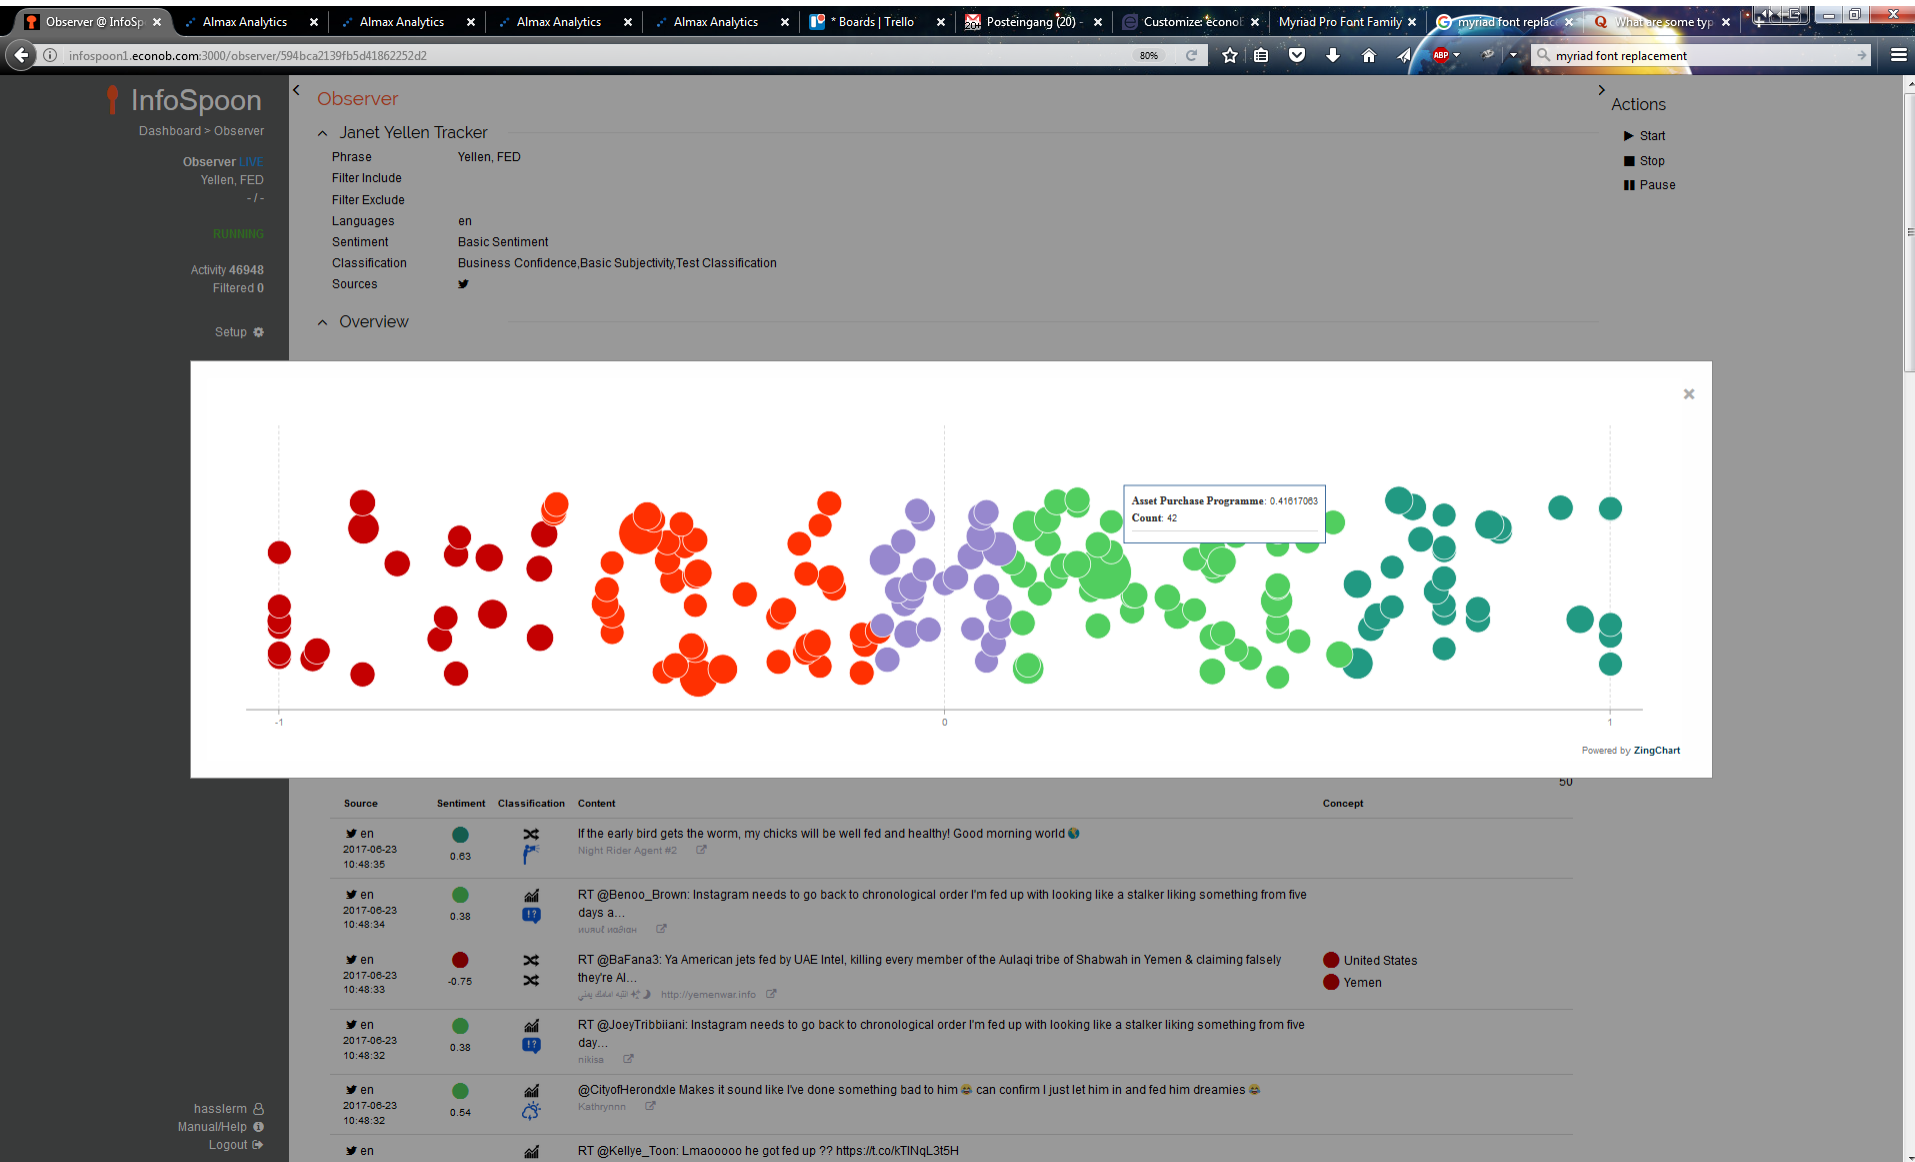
Observer @ InfoSp ×  Almax Analytics ×  Almax Analytics ×  Almax Analytics ×  Almax Analytics ×  * Boards | Trello ×  Posteingang (20) - ×  Customize: econo ×  Myriad Pro Font Family ×  myriad font replac ×  What are some typ ×

infospoon1.econob.com:3000/observer/594bca2139fb5d41862252d2
80%
myriad font replacement

InfoSpoon
Dashboard > Observer

Observer LIVE
Yellen, FED
- / -

RUNNING

Activity 46948
Filtered 0

Setup

Observer

Janet Yellen Tracker

| Phrase | Yellen, FED |
|---|---|
| Filter Include | |
| Filter Exclude | |
| Languages | en |
| Sentiment | Basic Sentiment |
| Classification | Business Confidence,Basic Subjectivity,Test Classification |
| Sources | |

Overview

Actions
Start
Stop
Pause

×

Asset Purchase Programme: 0.41617063
Count: 42

-1
0
1

Powered by ZingChart

50

| Source | Sentiment | Classification | Content | Concept |
|---|---|---|---|---|
| en 2017-06-23 10:48:35 | 0.63 | | If the early bird gets the worm, my chicks will be well fed and healthy! Good morning world Night Rider Agent #2 | |
| en 2017-06-23 10:48:34 | 0.38 | | RT @Benoo_Brown: Instagram needs to go back to chronological order I'm fed up with looking like a stalker liking something from five days a... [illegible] | |
| en 2017-06-23 10:48:33 | -0.75 | | RT @BaFana3: Ya American jets fed by UAE Intel, killing every member of the Aulaqi tribe of Shabwah in Yemen & claiming falsely they're Al... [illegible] http://yemenwar.info | United States Yemen |
| en 2017-06-23 10:48:32 | 0.38 | | RT @JoeyTribbiani: Instagram needs to go back to chronological order I'm fed up with looking like a stalker liking something from five day... nikisa | |
| en 2017-06-23 10:48:32 | 0.54 | | @CityofHerondxle Makes it sound like I've done something bad to him can confirm I just let him in and fed him dreamies Kathrynnn | |
| en | | | RT @Kellye_Toon: Lmaooooo he got fed up ?? https://t.co/kTINqL3t5H | |

hasslerm
Manual/Help
Logout